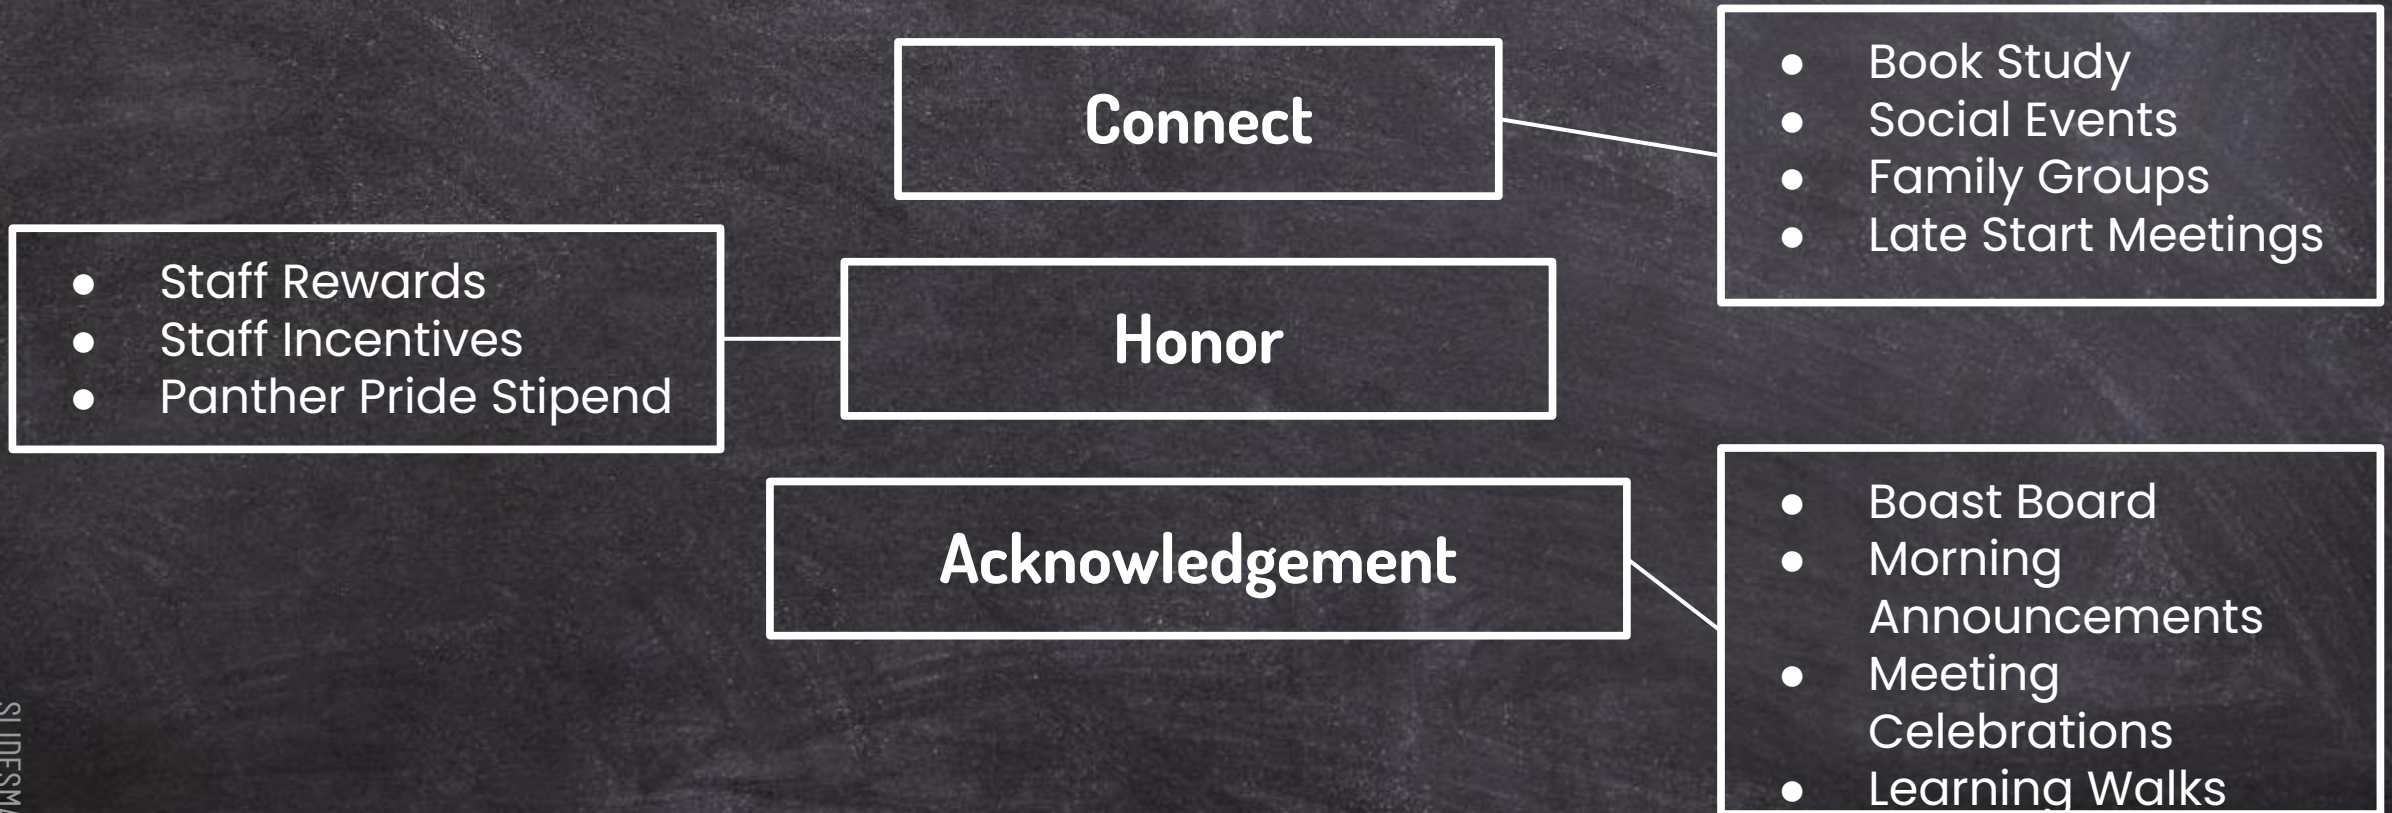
Connect

- Book Study
- Social Events
- Family Groups
- Late Start Meetings

- Staff Rewards
- Staff Incentives
- Panther Pride Stipend

Honor

Acknowledgement

- Boast Board
- Morning Announcements
- Meeting Celebrations
- Learning Walks

SLIDESM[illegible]